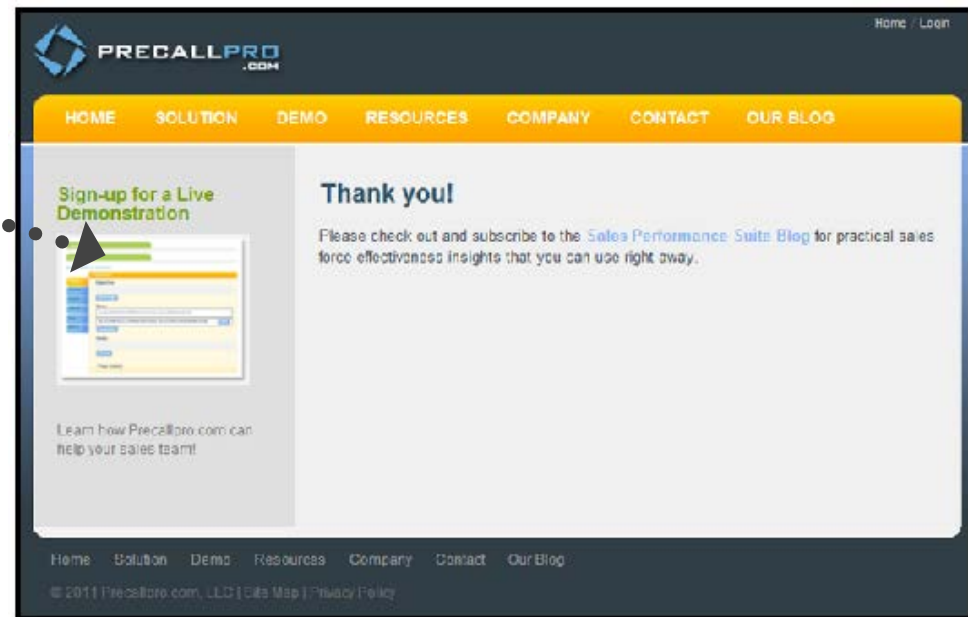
PRECALLPRO
.COM

Home / Login

HOME SOLUTION DEMO RESOURCES COMPANY CONTACT OUR BLOG

Sign-up for a Live Demonstration

Learn how Precallpro.com can help your sales team!

Thank you!

Please check out and subscribe to the Sales Performance Suite Blog for practical sales force effectiveness insights that you can use right away.

Home Solution Demo Resources Company Contact Our Blog

© 2011 Precallpro.com, LLC | Site Map | Privacy Policy